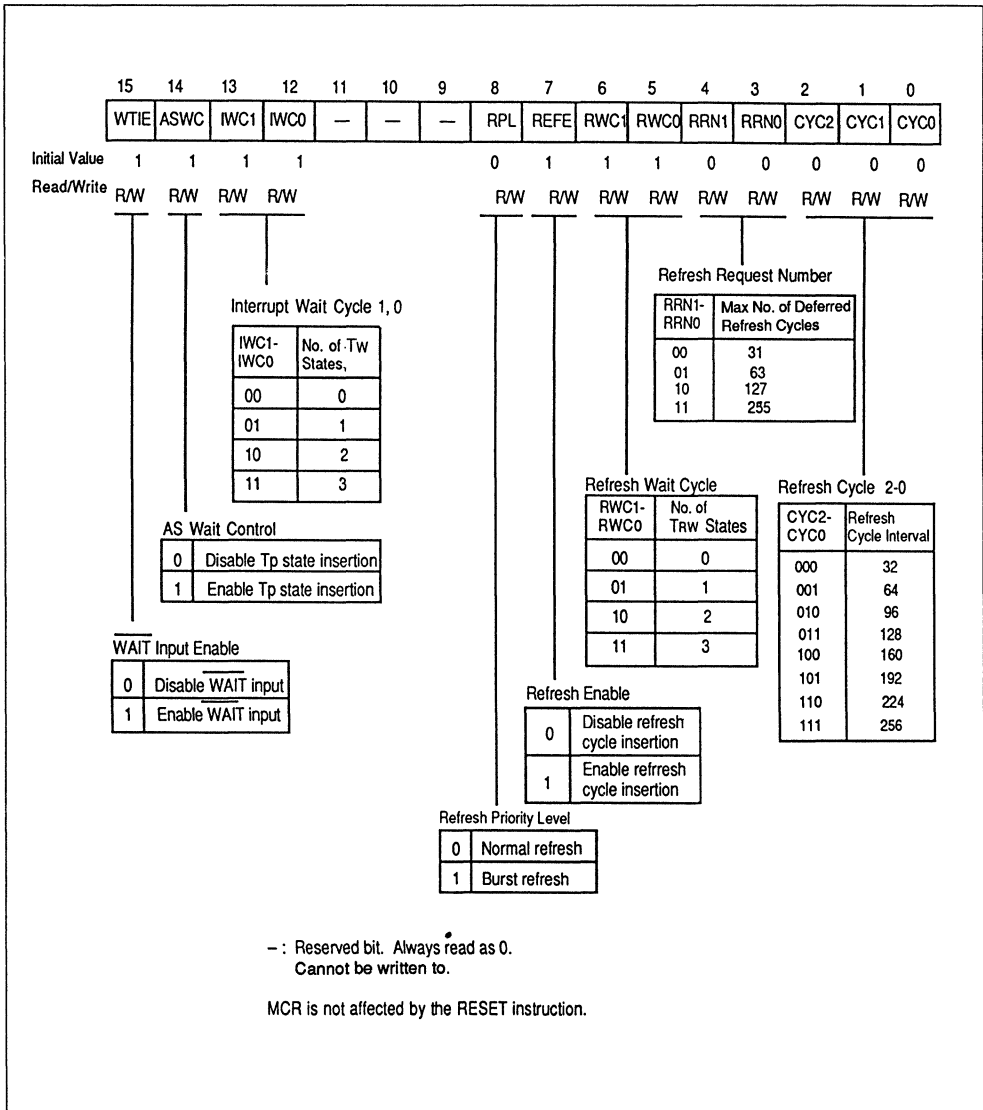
| 15 | 14 | 13 | 12 | 11 | 10 | 9 | 8 | 7 | 6 | 5 | 4 | 3 | 2 | 1 | 0 |
|---|---|---|---|---|---|---|---|---|---|---|---|---|---|---|---|
| WTIE | ASWC | IWC1 | IWC0 | — | — | — | RPL | REFE | RWC1 | RWC0 | RRN1 | RRN0 | CYC2 | CYC1 | CYC0 |

Initial Value 1 1 1 1 0 1 1 1 0 0 0 0 0

Read/Write R/W R/W R/W R/W R/W R/W R/W R/W R/W R/W R/W R/W R/W

Refresh Request Number

| RRN1-RRN0 | Max No. of Deferred Refresh Cycles |
|---|---|
| 00 | 31 |
| 01 | 63 |
| 10 | 127 |
| 11 | 255 |

Interrupt Wait Cycle 1, 0

| IWC1-IWC0 | No. of Tw States, |
|---|---|
| 00 | 0 |
| 01 | 1 |
| 10 | 2 |
| 11 | 3 |

Refresh Wait Cycle

| RWC1-RWC0 | No. of TRW States |
|---|---|
| 00 | 0 |
| 01 | 1 |
| 10 | 2 |
| 11 | 3 |

Refresh Cycle 2-0

| CYC2-CYC0 | Refresh Cycle Interval |
|---|---|
| 000 | 32 |
| 001 | 64 |
| 010 | 96 |
| 011 | 128 |
| 100 | 160 |
| 101 | 192 |
| 110 | 224 |
| 111 | 256 |

AS Wait Control

| 0 | Disable Tp state insertion |
|---|---|
| 1 | Enable Tp state insertion |

$\overline{\text{WAIT}}$ Input Enable

| 0 | Disable $\overline{\text{WAIT}}$ input |
|---|---|
| 1 | Enable $\overline{\text{WAIT}}$ input |

Refresh Enable

| 0 | Disable refresh cycle insertion |
|---|---|
| 1 | Enable refrresh cycle insertion |

Refresh Priority Level

| 0 | Normal refresh |
|---|---|
| 1 | Burst refresh |

– : Reserved bit. Always read as 0. Cannot be written to.

MCR is not affected by the RESET instruction.